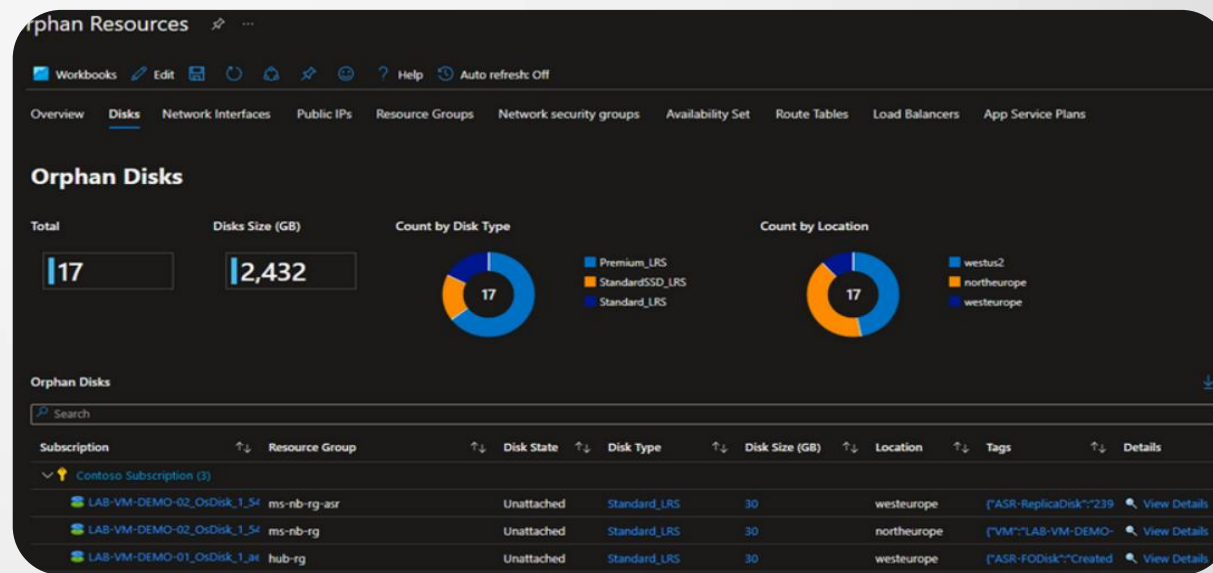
rphan Resources

Workbooks Edit ? Help Auto refresh: Off

Overview Disks Network Interfaces Public IPs Resource Groups Network security groups Availability Set Route Tables Load Balancers App Service Plans

Orphan Disks

Total
17

Disks Size (GB)
2,432

Count by Disk Type
17
Premium_LRS
StandardSSD_LRS
Standard_LRS

Count by Location
17
westus2
northeurope
westeurope

Orphan Disks

Search

| Subscription | Resource Group | Disk State | Disk Type | Disk Size (GB) | Location | Tags | Details |
|---|---|---|---|---|---|---|---|
| Contoso Subscription (3) | | | | | | | |
| LAB-VM-DEMO-02_OsDisk_1_5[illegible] | ms-nb-rg-asr | Unattached | Standard_LRS | 30 | westeurope | {"ASR-ReplicaDisk":"239 | View Details |
| LAB-VM-DEMO-02_OsDisk_1_5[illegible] | ms-nb-rg | Unattached | Standard_LRS | 30 | northeurope | {"VM":"LAB-VM-DEMO- | View Details |
| LAB-VM-DEMO-01_OsDisk_1_a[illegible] | hub-rg | Unattached | Standard_LRS | 30 | westeurope | {"ASR-FODisk":"Created | View Details |